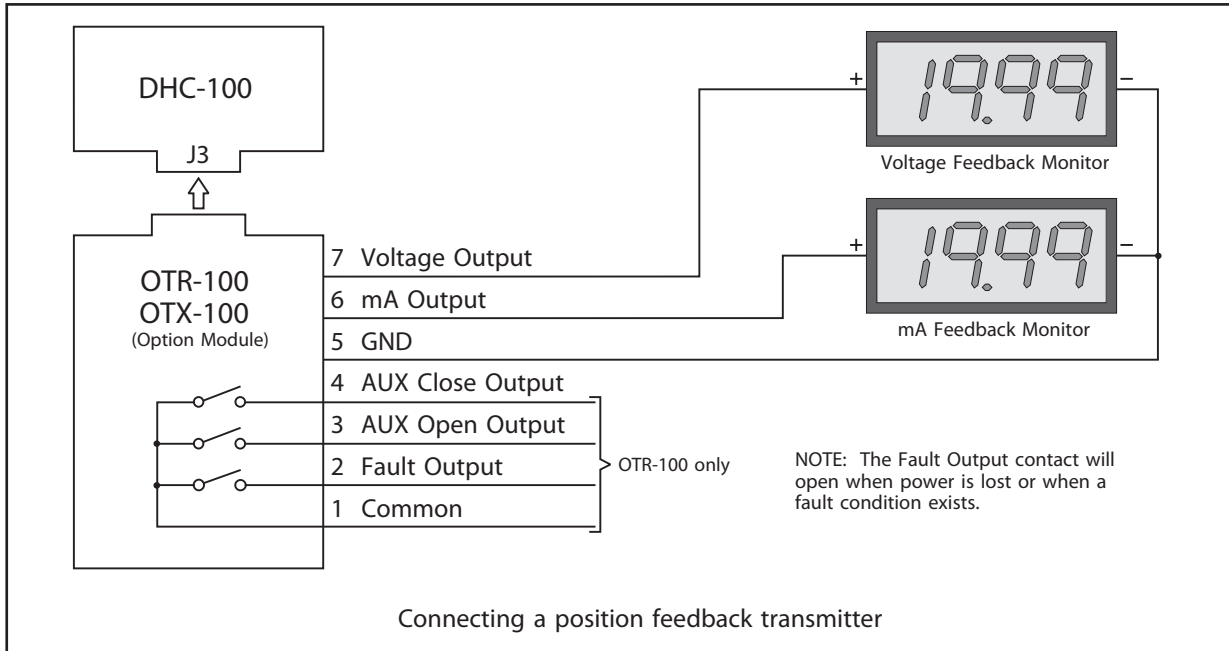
DHC-100

J3

OTR-100
OTX-100
(Option Module)

7 Voltage Output
6 mA Output
5 GND
4 AUX Close Output
3 AUX Open Output
2 Fault Output
1 Common

OTR-100 only

+ 19.99 −
Voltage Feedback Monitor

+ 19.99 −
mA Feedback Monitor

NOTE: The Fault Output contact will open when power is lost or when a fault condition exists.

Connecting a position feedback transmitter